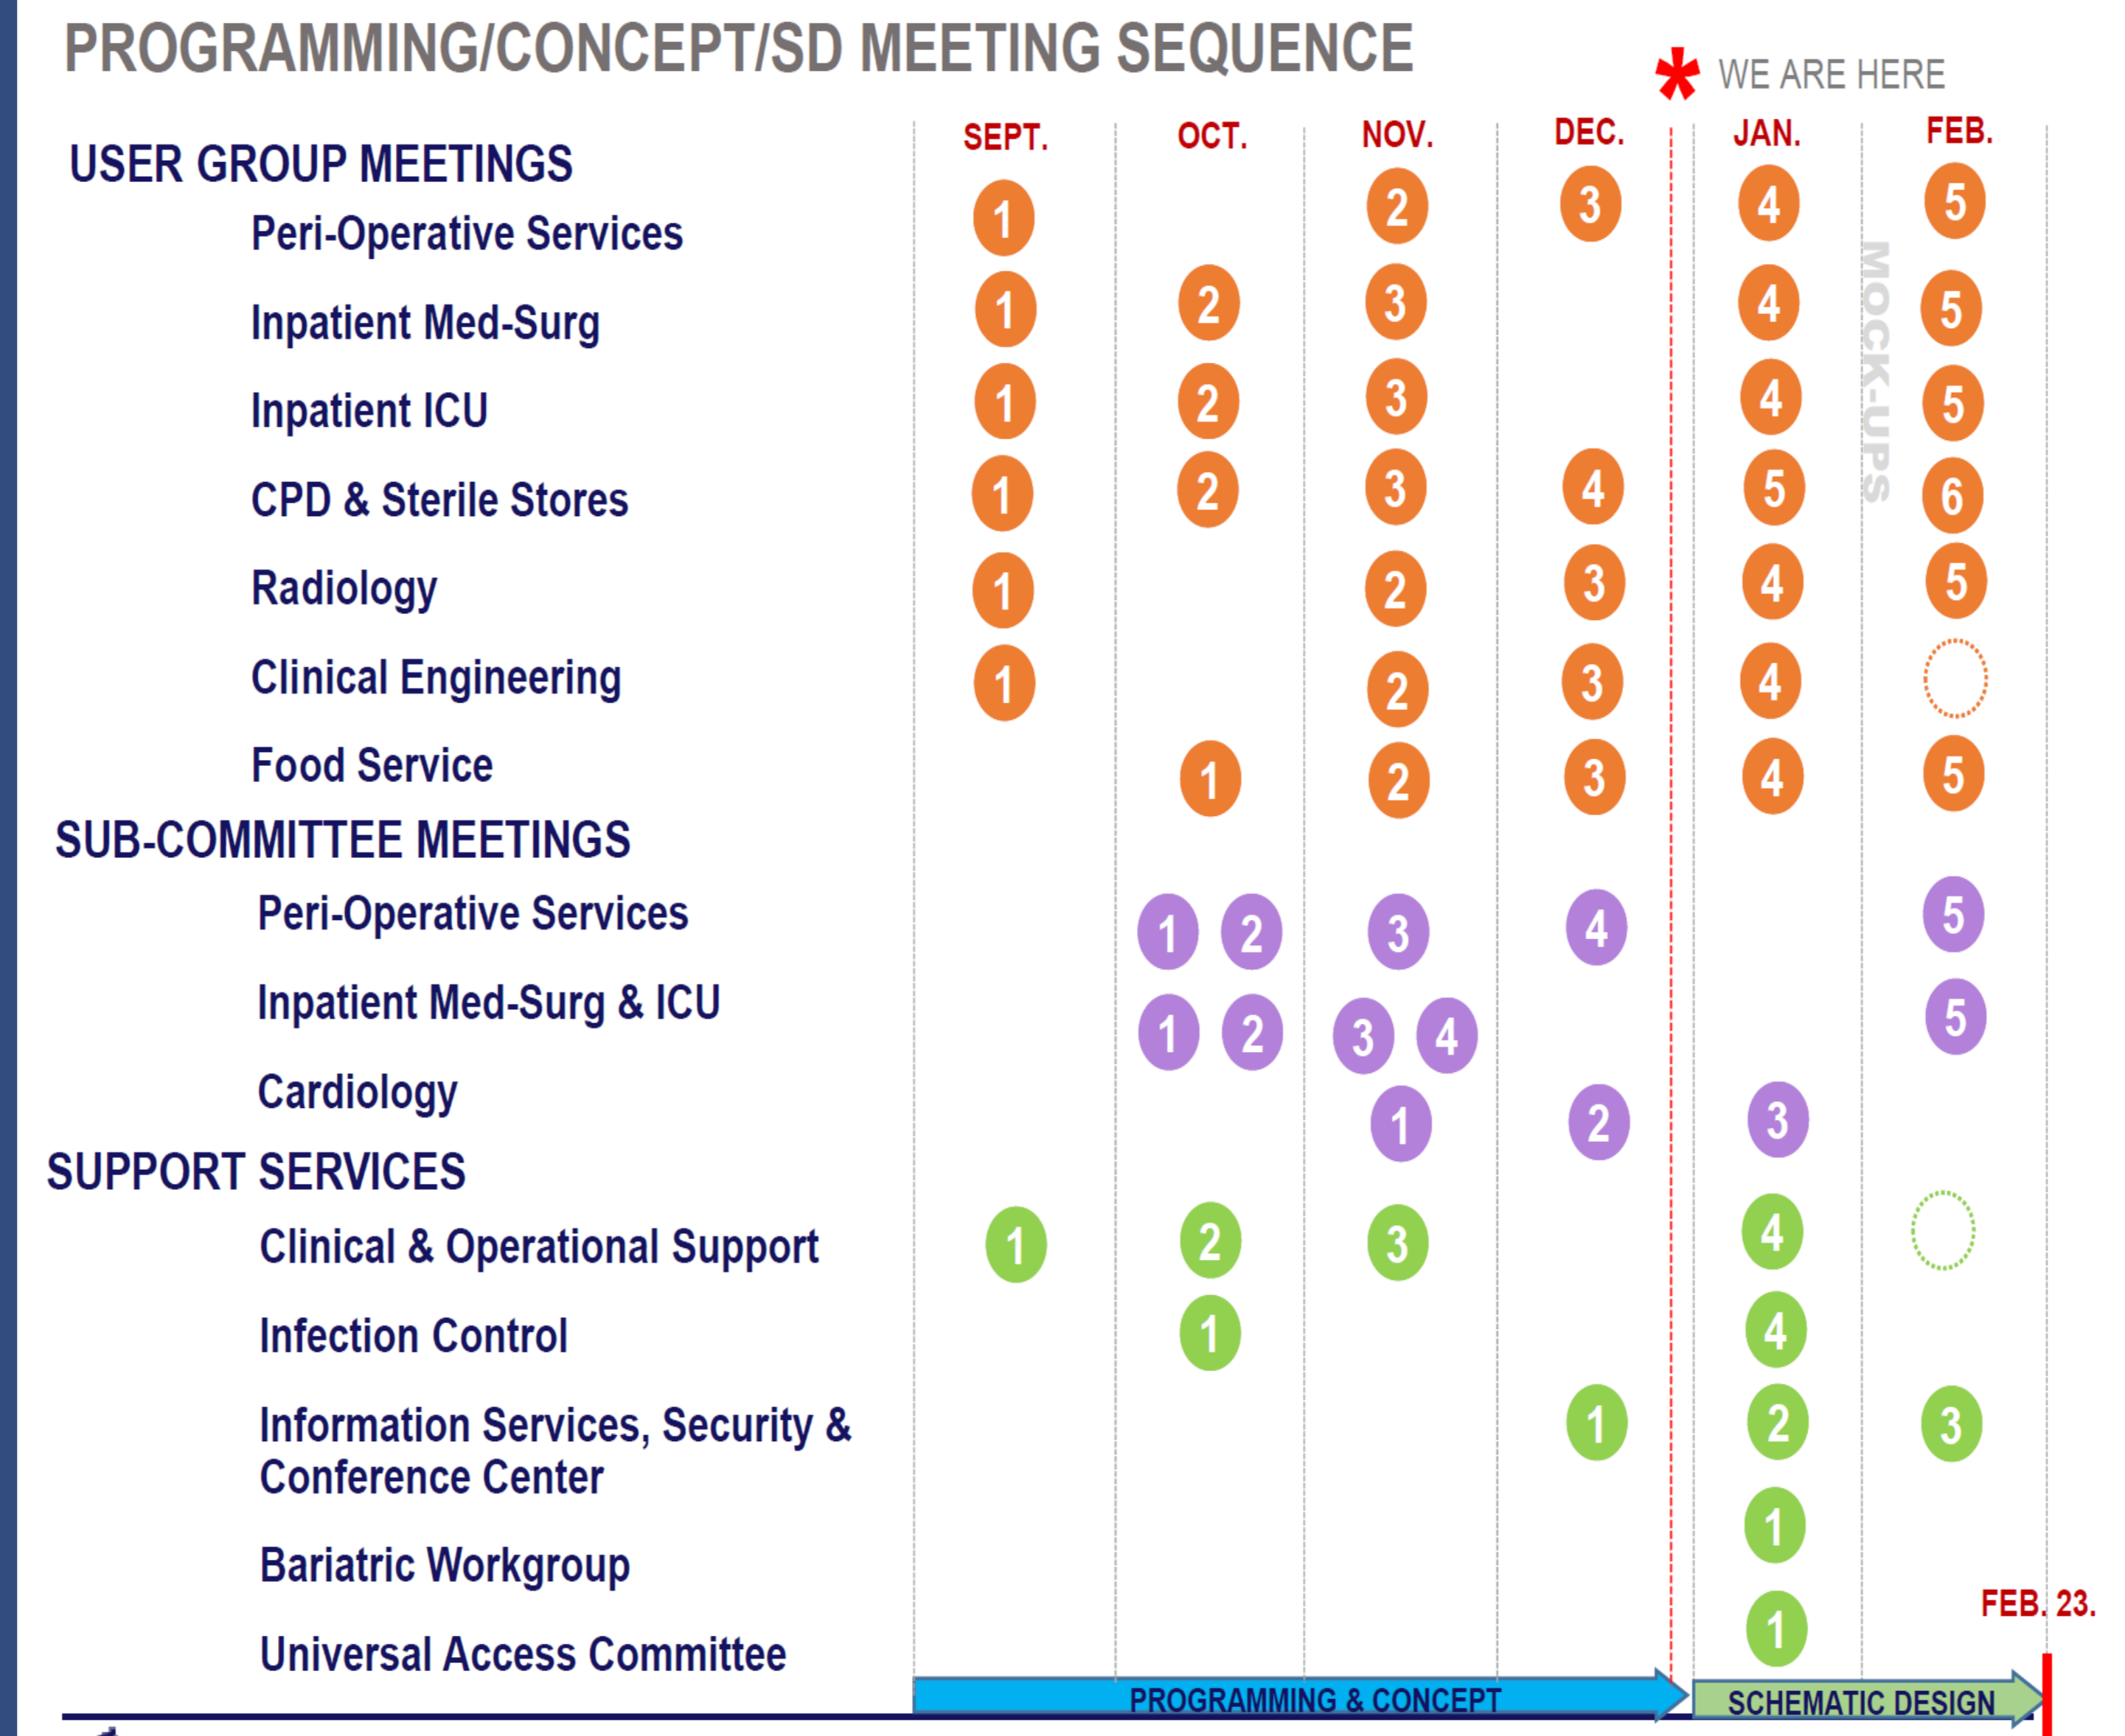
PROGRAMMING/CONCEPT/SD MEETING SEQUENCE

* WE ARE HERE

| | SEPT. | OCT. | NOV. | DEC. | JAN. | FEB. |
|---|---|---|---|---|---|---|
| USER GROUP MEETINGS | | | | | | |
| Peri-Operative Services | 1 | | 2 | 3 | 4 | 5 |
| Inpatient Med-Surg | 1 | 2 | 3 | | 4 | 5 |
| Inpatient ICU | 1 | 2 | 3 | | 4 | 5 |
| CPD & Sterile Stores | 1 | 2 | 3 | 4 | 5 | 6 |
| Radiology | 1 | | 2 | 3 | 4 | 5 |
| Clinical Engineering | 1 | | 2 | 3 | 4 | |
| Food Service | | 1 | 2 | 3 | 4 | 5 |
| SUB-COMMITTEE MEETINGS | | | | | | |
| Peri-Operative Services | | 1 2 | 3 | 4 | | 5 |
| Inpatient Med-Surg & ICU | | 1 2 | 3 4 | | | 5 |
| Cardiology | | | 1 | 2 | 3 | |
| SUPPORT SERVICES | | | | | | |
| Clinical & Operational Support | 1 | 2 | 3 | | 4 | |
| Infection Control | | 1 | | | 4 | |
| Information Services, Security & Conference Center | | | | 1 | 2 | 3 |
| Bariatric Workgroup | | | | | 1 | |
| Universal Access Committee | | | | | 1 | |

MOCK-UPS

FEB. 23.

PROGRAMMING & CONCEPT

SCHEMATIC DESIGN